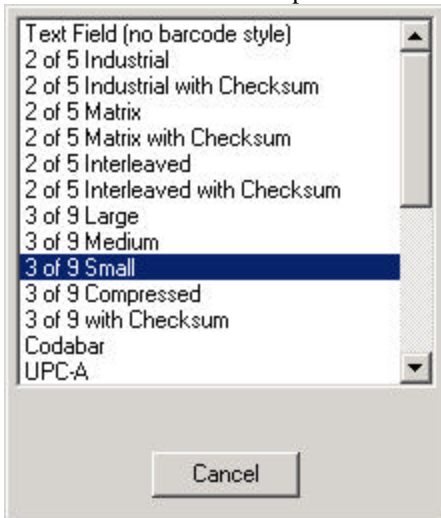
Text Field (no barcode style)
2 of 5 Industrial
2 of 5 Industrial with Checksum
2 of 5 Matrix
2 of 5 Matrix with Checksum
2 of 5 Interleaved
2 of 5 Interleaved with Checksum
3 of 9 Large
3 of 9 Medium
3 of 9 Small
3 of 9 Compressed
3 of 9 with Checksum
Codabar
UPC-A

Cancel